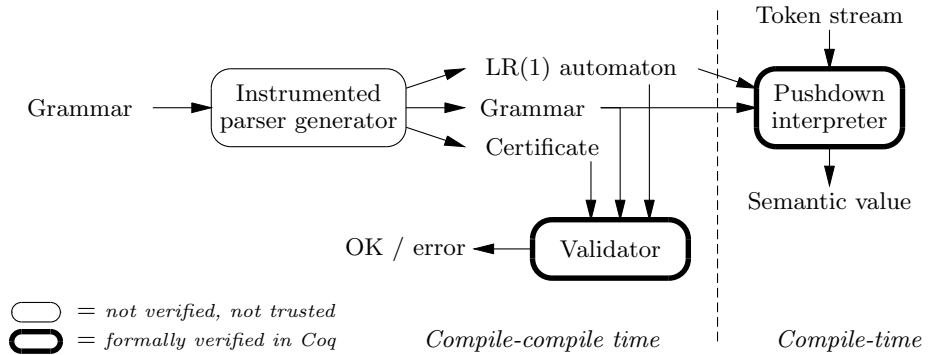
Token stream

LR(1) automaton

Grammar

Instrumented parser generator

Grammar

Pushdown interpreter

Certificate

Semantic value

OK / error

Validator

= not verified, not trusted

= formally verified in Coq

Compile-compile time

Compile-time